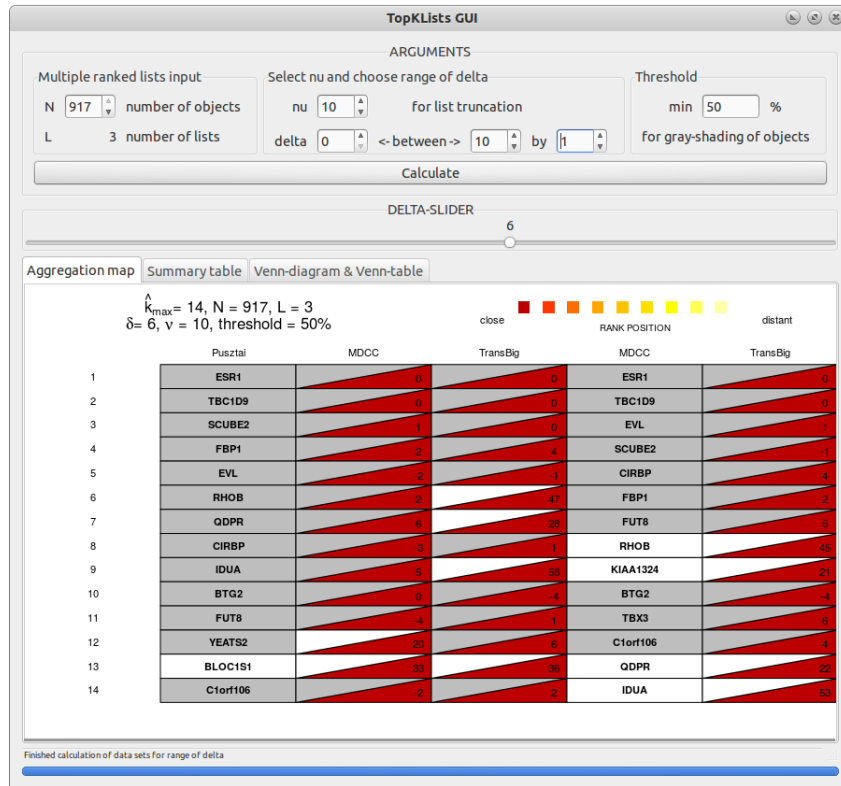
TopKLists GUI

ARGUMENTS

Multiple ranked lists input

N 917 number of objects

L 3 number of lists

Select nu and choose range of delta

nu 10 for list truncation

delta 0 <- between -> 10 by 1

Threshold

min 50 %

for gray-shading of objects

Calculate

DELTA-SLIDER

6

Aggregation map | Summary table | Venn-diagram & Venn-table

$\hat{k}_{max}$= 14, N = 917, L = 3
$\delta$= 6, $\nu$ = 10, threshold = 50%

close RANK POSITION distant

| | Pusztai | MDCC | TransBig | MDCC | TransBig |
|---|---|---|---|---|---|
| 1 | ESR1 | 0 | 0 | ESR1 | 0 |
| 2 | TBC1D9 | 0 | 0 | TBC1D9 | 0 |
| 3 | SCUBE2 | 1 | 0 | EVL | 1 |
| 4 | FBP1 | 2 | 4 | SCUBE2 | -1 |
| 5 | EVL | -2 | -1 | CIRBP | 4 |
| 6 | RHOB | 2 | 47 | FBP1 | 2 |
| 7 | QDPR | 6 | 28 | FUT8 | 5 |
| 8 | CIRBP | -3 | 1 | RHOB | 45 |
| 9 | IDUA | 5 | 58 | KIAA1324 | 21 |
| 10 | BTG2 | 0 | -4 | BTG2 | -4 |
| 11 | FUT8 | 4 | 1 | TBX3 | 6 |
| 12 | YEATS2 | 20 | 6 | C1orf106 | 4 |
| 13 | BLOC1S1 | 33 | -36 | QDPR | 22 |
| 14 | C1orf106 | 2 | 2 | IDUA | 53 |

Finished calculation of data sets for range of delta